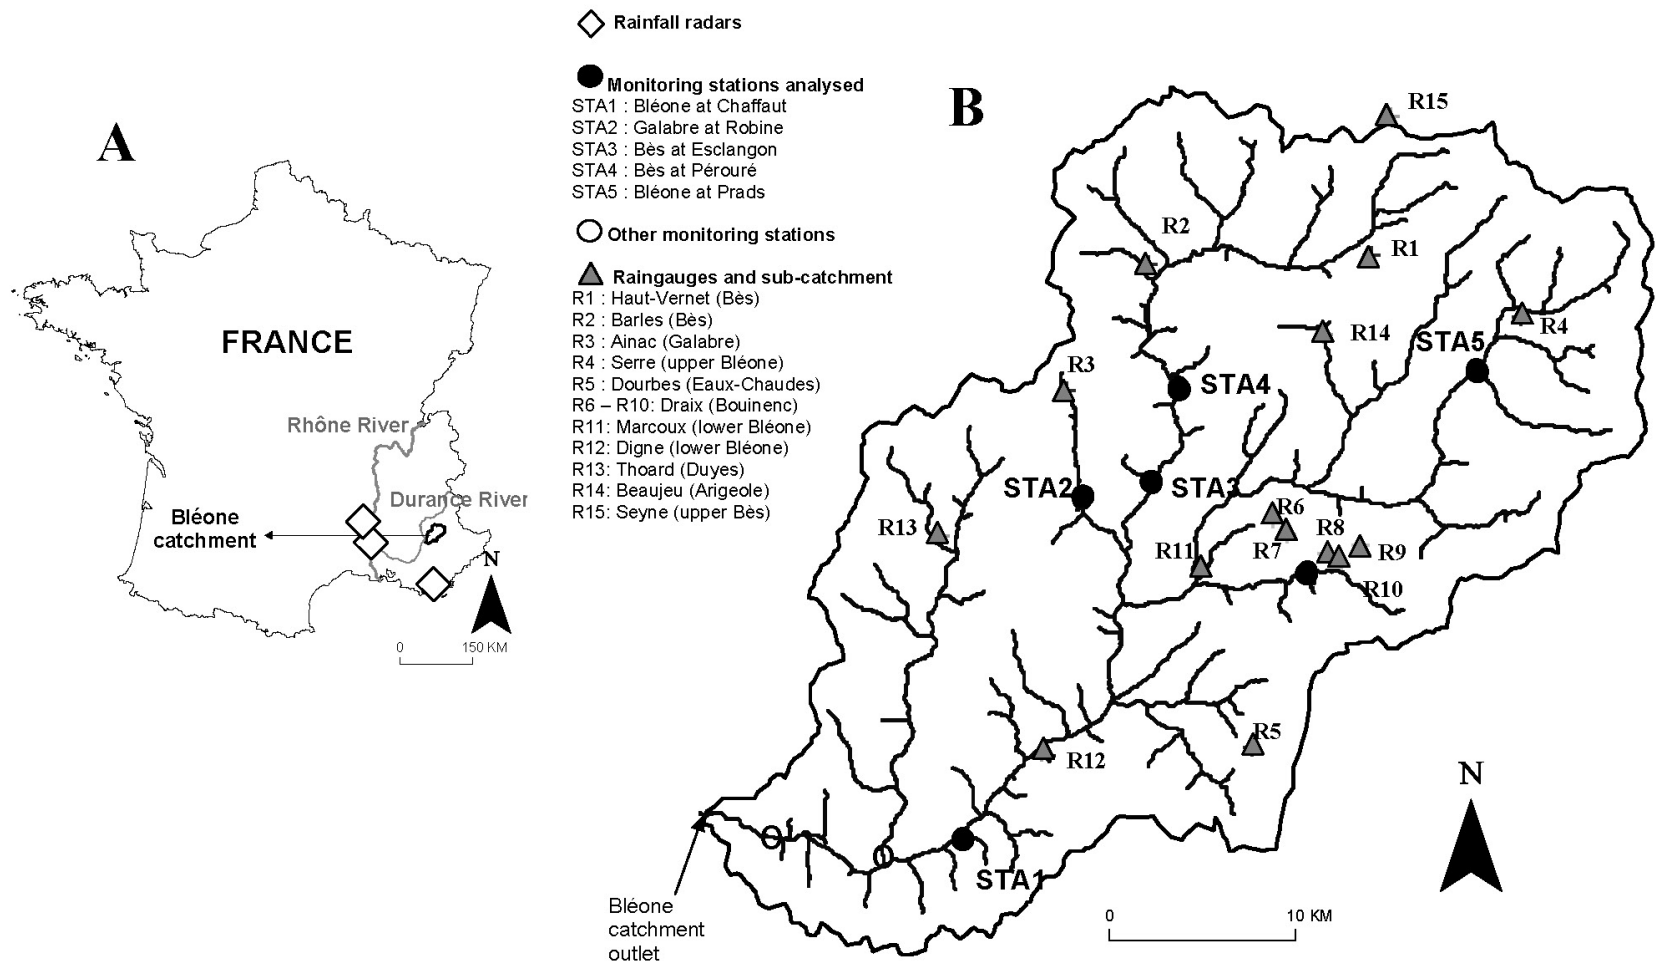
A

FRANCE

Rhône River

Durance River

Bléone catchment

N

0 150 KM

Rainfall radars

Monitoring stations analysed
STA1 : Bléone at Chaffaut
STA2 : Galabre at Robine
STA3 : Bès at Esclangon
STA4 : Bès at Pérouré
STA5 : Bléone at Prads

Other monitoring stations

Raingauges and sub-catchment
R1 : Haut-Vernet (Bès)
R2 : Barles (Bès)
R3 : Ainac (Galabre)
R4 : Serre (upper Bléone)
R5 : Dourbes (Eaux-Chaudes)
R6 – R10: Draix (Bouinenc)
R11: Marcoux (lower Bléone)
R12: Digne (lower Bléone)
R13: Thoard (Duyes)
R14: Beaujeu (Arigeole)
R15: Seyne (upper Bès)

B

R15

R2

R1

R4

R14

STA5

R3

STA4

STA2

STA3

R13

R6

R8

R9

R11

R7

R10

R5

R12

N

STA1

Bléone catchment outlet

0 10 KM